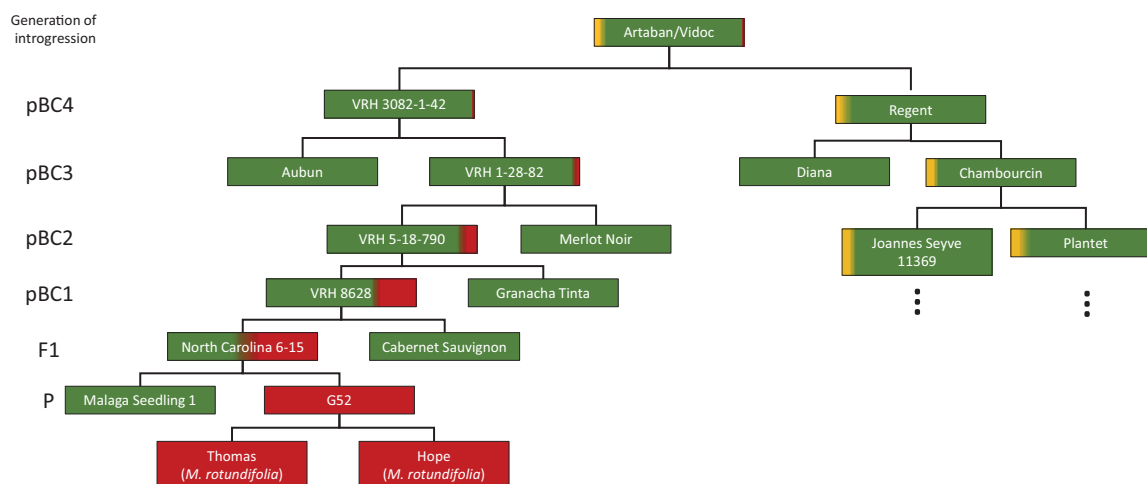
Generation of introgression

Artaban/Vidoc

pBC4
VRH 3082-1-42
Regent

pBC3
Aubun
VRH 1-28-82
Diana
Chambourcin

pBC2
VRH 5-18-790
Merlot Noir
Joannes Seyve 11369
Plantet

pBC1
VRH 8628
Granacha Tinta

F1
North Carolina 6-15
Cabernet Sauvignon

P
Malaga Seedling 1
G52

Thomas (M. rotundifolia)
Hope (M. rotundifolia)